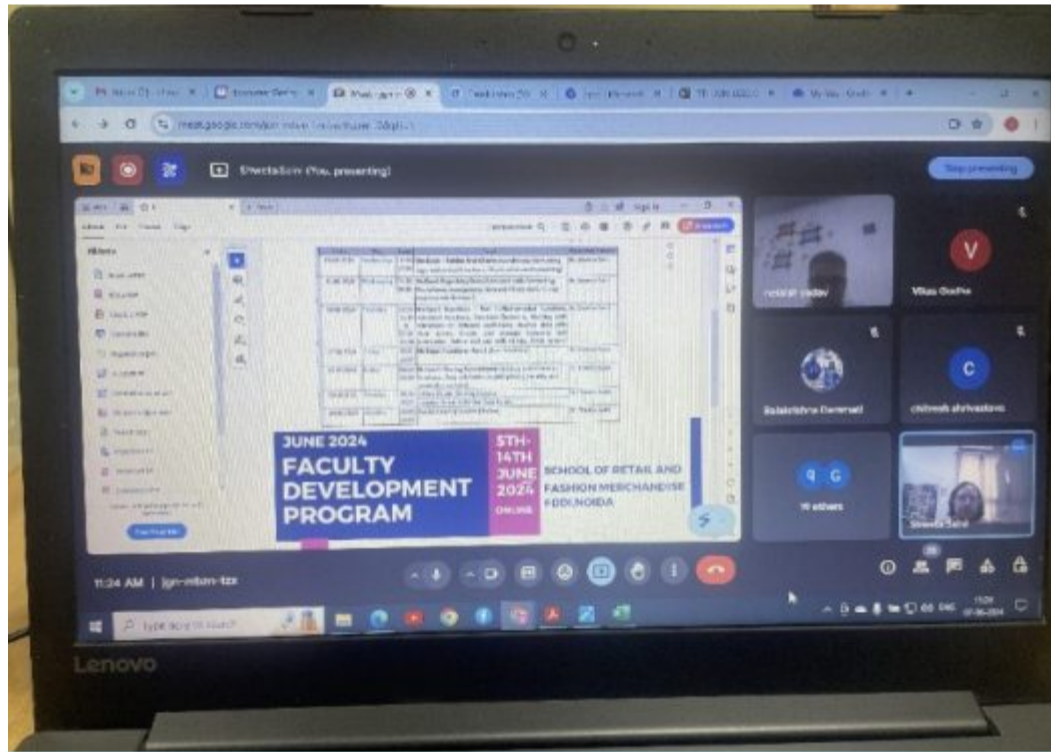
meet.google.com/jgn-mtsm-tzx

Shweta Saini (You, presenting)

Stop presenting

JUNE 2024
FACULTY DEVELOPMENT PROGRAM

5TH-14TH JUNE 2024
ONLINE

SCHOOL OF RETAIL AND FASHION MERCHANDISE FDDI NOIDA

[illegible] yadav

V
Vikas Gudha

Balakrishna Gammadi

C
chitresh shrivastava

9 others

Shweta Saini

11:24 AM | jgn-mtsm-tzx

Type here to search

Lenovo